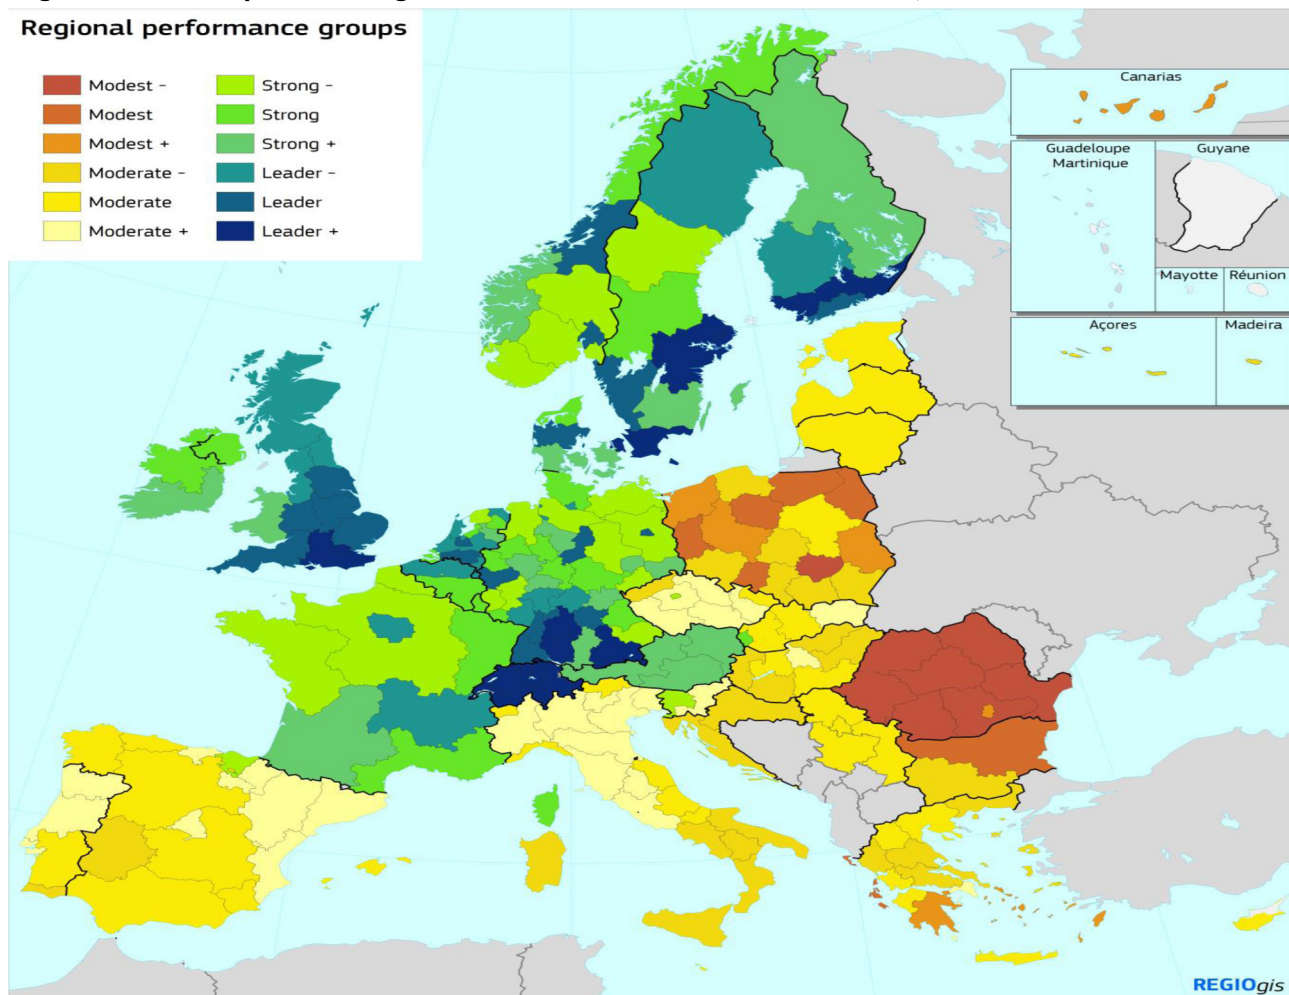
Regional performance groups

Modest -
Modest
Modest +
Moderate -
Moderate
Moderate +

Strong -
Strong
Strong +
Leader -
Leader
Leader +

Canarias

Guadeloupe
Martinique

Guyane

Mayotte

Réunion

Açores

Madeira

REGIOgis